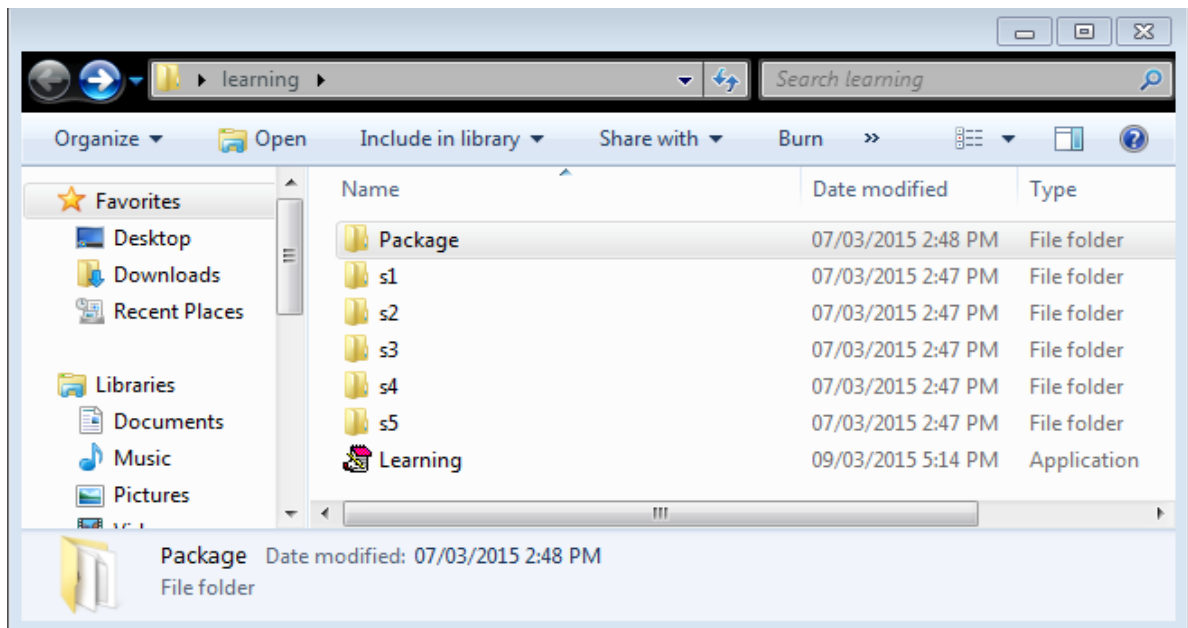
▸ learning ▸

Search learning

Organize ▾ Open Include in library ▾ Share with ▾ Burn »

Favorites
Desktop
Downloads
Recent Places

Libraries
Documents
Music
Pictures
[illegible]

| Name | Date modified | Type |
|---|---|---|
| Package | 07/03/2015 2:48 PM | File folder |
| s1 | 07/03/2015 2:47 PM | File folder |
| s2 | 07/03/2015 2:47 PM | File folder |
| s3 | 07/03/2015 2:47 PM | File folder |
| s4 | 07/03/2015 2:47 PM | File folder |
| s5 | 07/03/2015 2:47 PM | File folder |
| Learning | 09/03/2015 5:14 PM | Application |

Package Date modified: 07/03/2015 2:48 PM
File folder